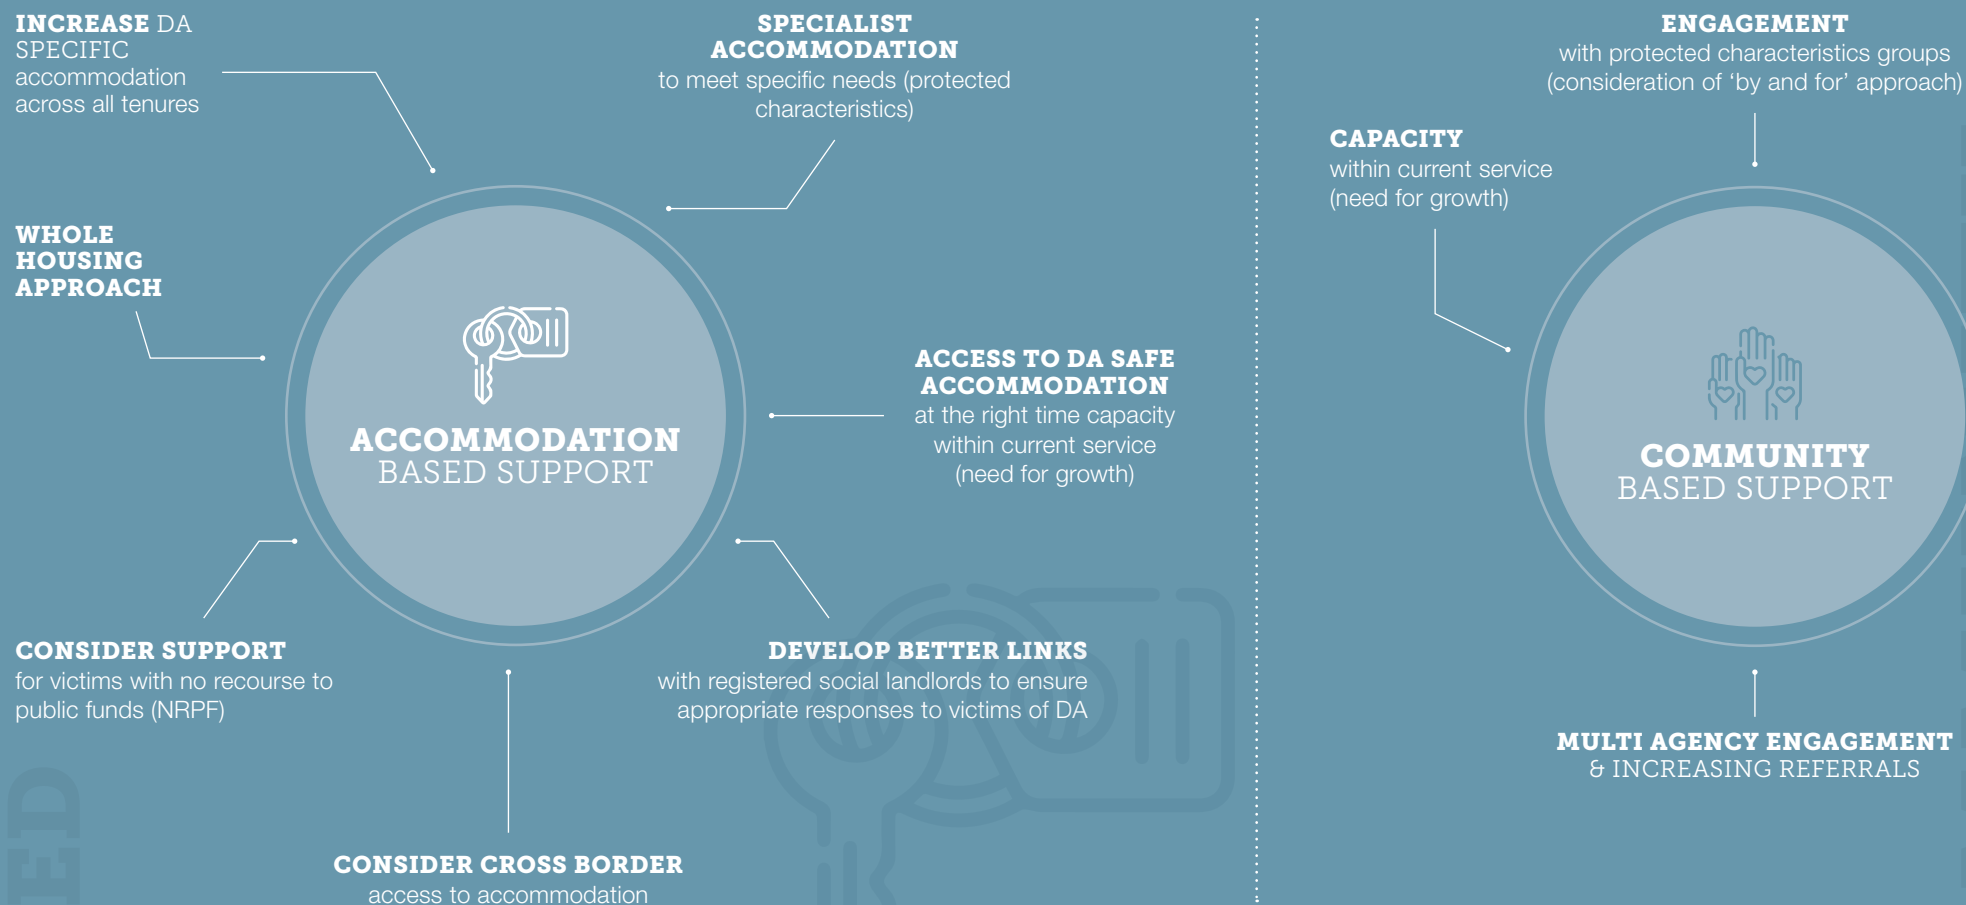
INCREASE DA SPECIFIC accommodation across all tenures

SPECIALIST ACCOMMODATION
to meet specific needs (protected characteristics)

WHOLE HOUSING APPROACH

ACCOMMODATION
BASED SUPPORT

ACCESS TO DA SAFE ACCOMMODATION
at the right time capacity within current service (need for growth)

CONSIDER SUPPORT
for victims with no recourse to public funds (NRPF)

DEVELOP BETTER LINKS
with registered social landlords to ensure appropriate responses to victims of DA

CONSIDER CROSS BORDER
access to accommodation

ENGAGEMENT
with protected characteristics groups (consideration of ‘by and for’ approach)

CAPACITY
within current service (need for growth)

COMMUNITY
BASED SUPPORT

MULTI AGENCY ENGAGEMENT
& INCREASING REFERRALS